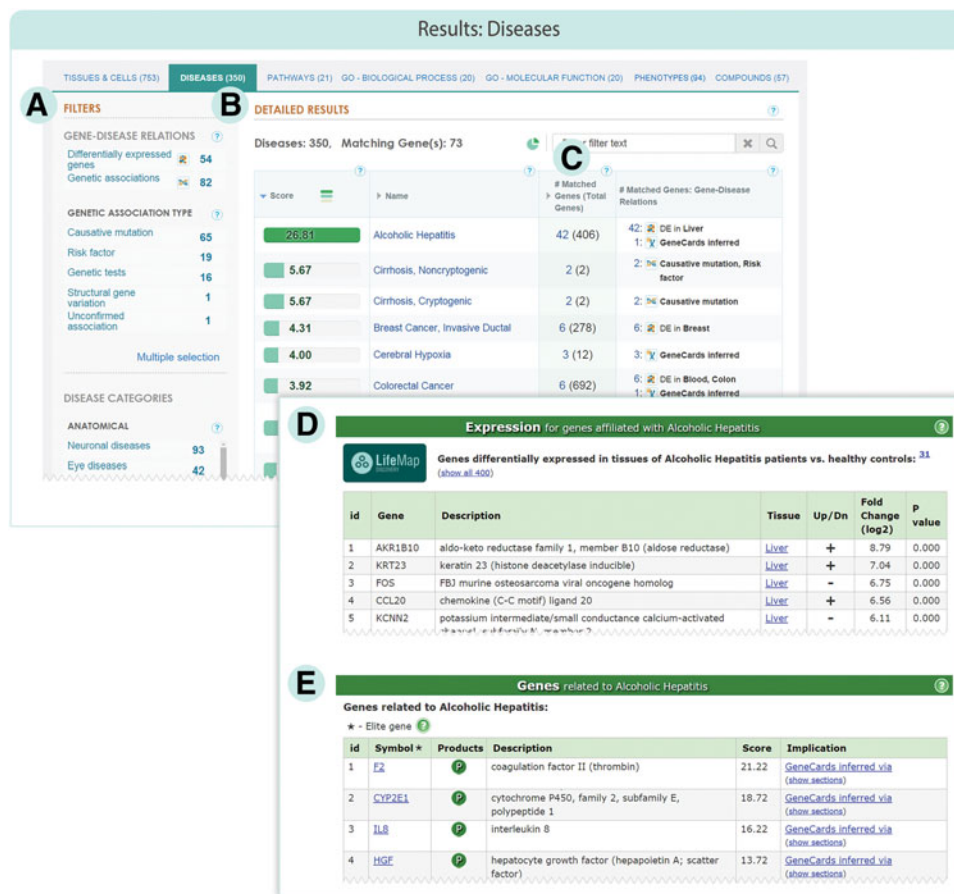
Results: Diseases

TISSUES & CELLS (753) DISEASES (350) PATHWAYS (21) GO - BIOLOGICAL PROCESS (20) GO - MOLECULAR FUNCTION (20) PHENOTYPES (94) COMPOUNDS (57)

A

FILTERS

GENE-DISEASE RELATIONS ?

Differentially expressed genes 54
Genetic associations 82

GENETIC ASSOCIATION TYPE ?

Causative mutation 65
Risk factor 19
Genetic tests 16
Structural gene variation 1
Unconfirmed association 1

Multiple selection

DISEASE CATEGORIES

ANATOMICAL ?

Neuronal diseases 93
Eye diseases 42

B

DETAILED RESULTS ?

Diseases: 350, Matching Gene(s): 73

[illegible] filter text

C

| Score | Name | # Matched Genes (Total Genes) | # Matched Genes: Gene-Disease Relations |
|---|---|---|---|
| 26.81 | Alcoholic Hepatitis | 42 (406) | 42: DE in Liver 1: GeneCards inferred |
| 5.67 | Cirrhosis, Noncryptogenic | 2 (2) | 2: Causative mutation, Risk factor |
| 5.67 | Cirrhosis, Cryptogenic | 2 (2) | 2: Causative mutation |
| 4.31 | Breast Cancer, Invasive Ductal | 6 (278) | 6: DE in Breast |
| 4.00 | Cerebral Hypoxia | 3 (12) | 3: GeneCards inferred |
| 3.92 | Colorectal Cancer | 6 (692) | 6: DE in Blood, Colon 1: GeneCards inferred |

D

Expression for genes affiliated with Alcoholic Hepatitis ?

LifeMap

Genes differentially expressed in tissues of Alcoholic Hepatitis patients vs. healthy controls: 31 (show all 400)

| id | Gene | Description | Tissue | Up/Dn | Fold Change (log2) | P value |
|---|---|---|---|---|---|---|
| 1 | AKR1B10 | aldo-keto reductase family 1, member B10 (aldose reductase) | Liver | + | 8.79 | 0.000 |
| 2 | KRT23 | keratin 23 (histone deacetylase inducible) | Liver | + | 7.04 | 0.000 |
| 3 | FOS | FBJ murine osteosarcoma viral oncogene homolog | Liver | - | 6.75 | 0.000 |
| 4 | CCL20 | chemokine (C-C motif) ligand 20 | Liver | + | 6.56 | 0.000 |
| 5 | KCNN2 | potassium intermediate/small conductance calcium-activated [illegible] | Liver | - | 6.11 | 0.000 |

E

Genes related to Alcoholic Hepatitis ?

Genes related to Alcoholic Hepatitis:

★ - Elite gene ?

| id | Symbol ★ | Products | Description | Score | Implication |
|---|---|---|---|---|---|
| 1 | F2 | P | coagulation factor II (thrombin) | 21.22 | GeneCards inferred via (show sections) |
| 2 | CYP2E1 | P | cytochrome P450, family 2, subfamily E, polypeptide 1 | 18.72 | GeneCards inferred via (show sections) |
| 3 | IL8 | P | interleukin 8 | 16.22 | GeneCards inferred via (show sections) |
| 4 | HGF | P | hepatocyte growth factor (hepapoietin A; scatter factor) | 13.72 | GeneCards inferred via (show sections) |